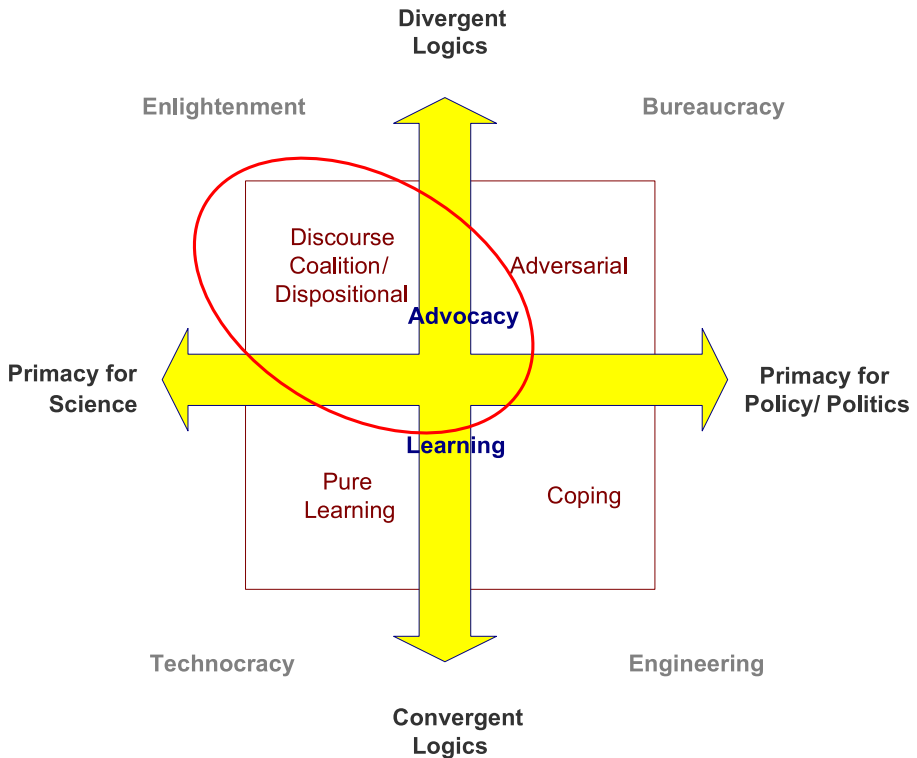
Divergent Logics

Enlightenment

Bureaucracy

Discourse Coalition/ Dispositional

Adversarial

Advocacy

Primacy for Science

Primacy for Policy/ Politics

Learning

Pure Learning

Coping

Technocracy

Engineering

Convergent Logics